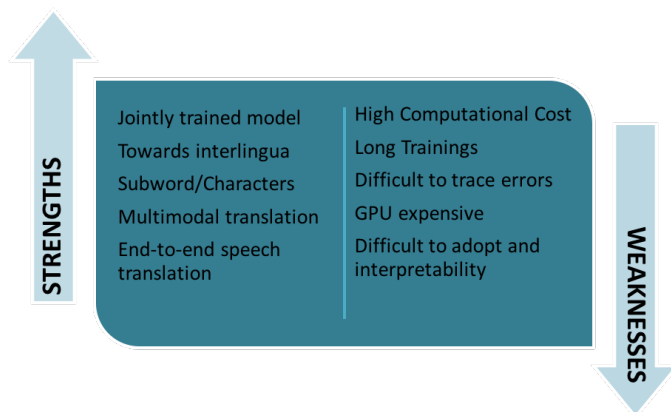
STRENGTHS

Jointly trained model
Towards interlingua
Subword/Characters
Multimodal translation
End-to-end speech translation

High Computational Cost
Long Trainings
Difficult to trace errors
GPU expensive
Difficult to adopt and interpretability

WEAKNESSES